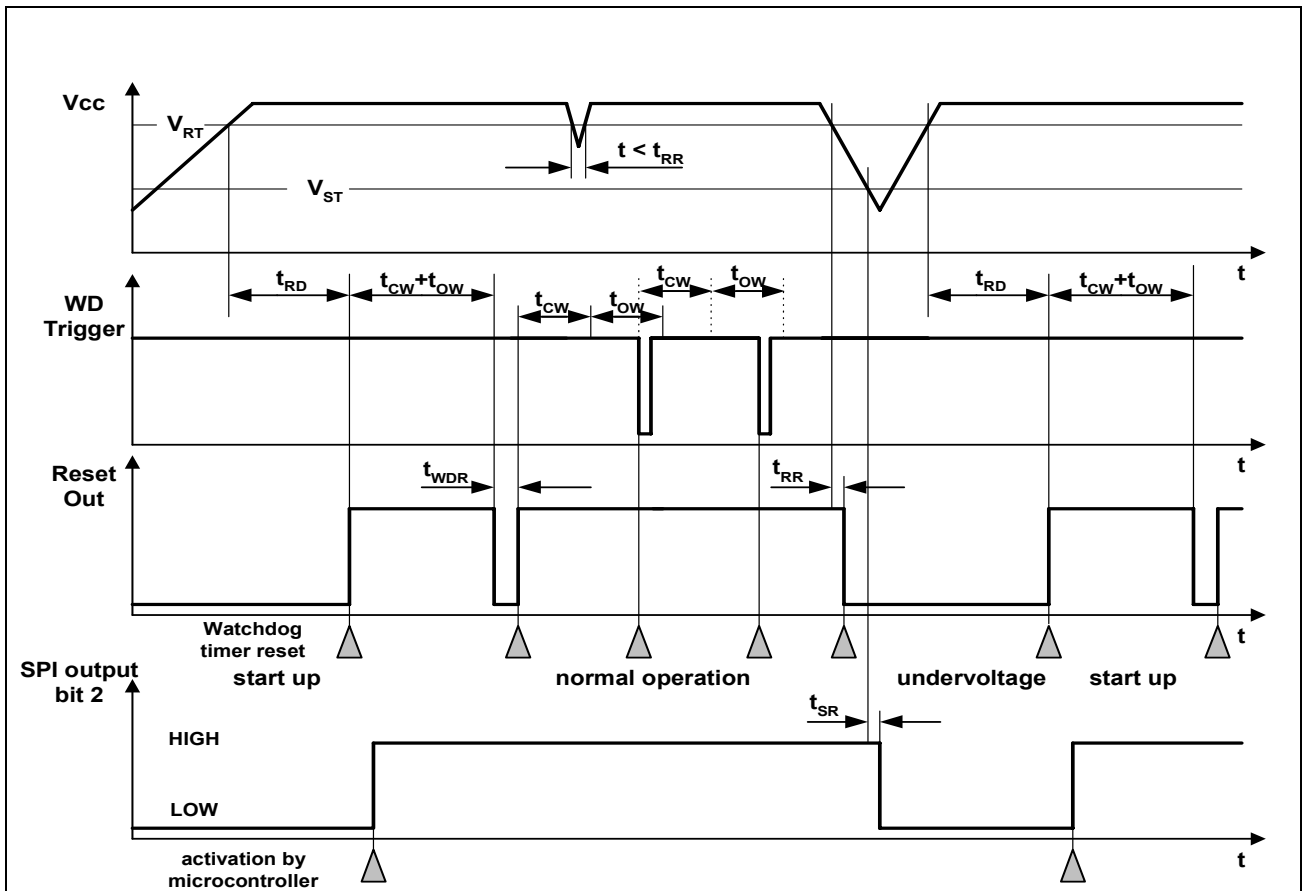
Vcc

$V_{RT}$

$t < t_{RR}$

$V_{ST}$

t

$t_{RD}$ $t_{CW}+t_{OW}$ $t_{CW}$ $t_{OW}$ $t_{CW}$ $t_{OW}$ $t_{RD}$ $t_{CW}+t_{OW}$

WD Trigger

t

Reset Out

$t_{WDR}$

$t_{RR}$

t

Watchdog timer reset

t

SPI output bit 2

start up

normal operation

undervoltage

start up

$t_{SR}$

HIGH

LOW

activation by microcontroller

t